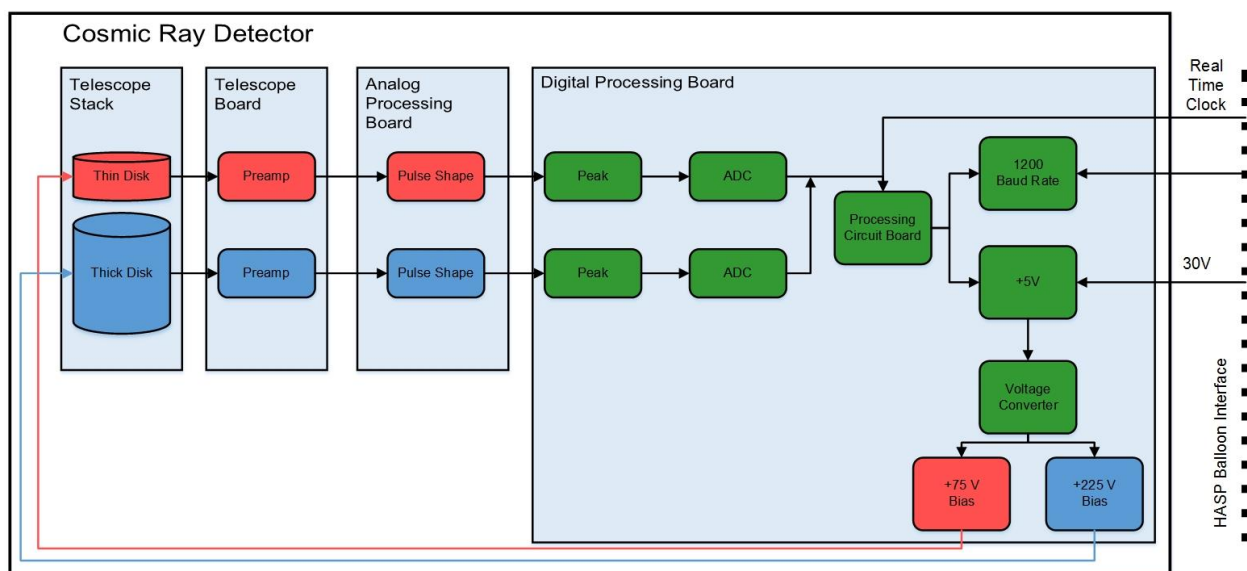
Cosmic Ray Detector

Telescope Stack

Thin Disk

Thick Disk

Telescope Board

Preamp

Preamp

Analog Processing Board

Pulse Shape

Pulse Shape

Digital Processing Board

Peak

ADC

Peak

ADC

Processing Circuit Board

1200 Baud Rate

+5V

Voltage Converter

+75 V Bias

+225 V Bias

Real Time Clock

30V

HASP Balloon Interface